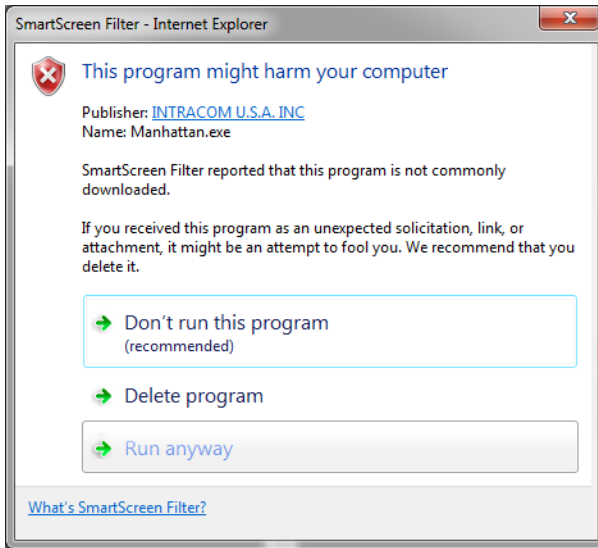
SmartScreen Filter - Internet Explorer

This program might harm your computer

Publisher: INTRACOM U.S.A. INC
Name: Manhattan.exe

SmartScreen Filter reported that this program is not commonly downloaded.

If you received this program as an unexpected solicitation, link, or attachment, it might be an attempt to fool you. We recommend that you delete it.

Don't run this program
(recommended)

Delete program

Run anyway

What's SmartScreen Filter?